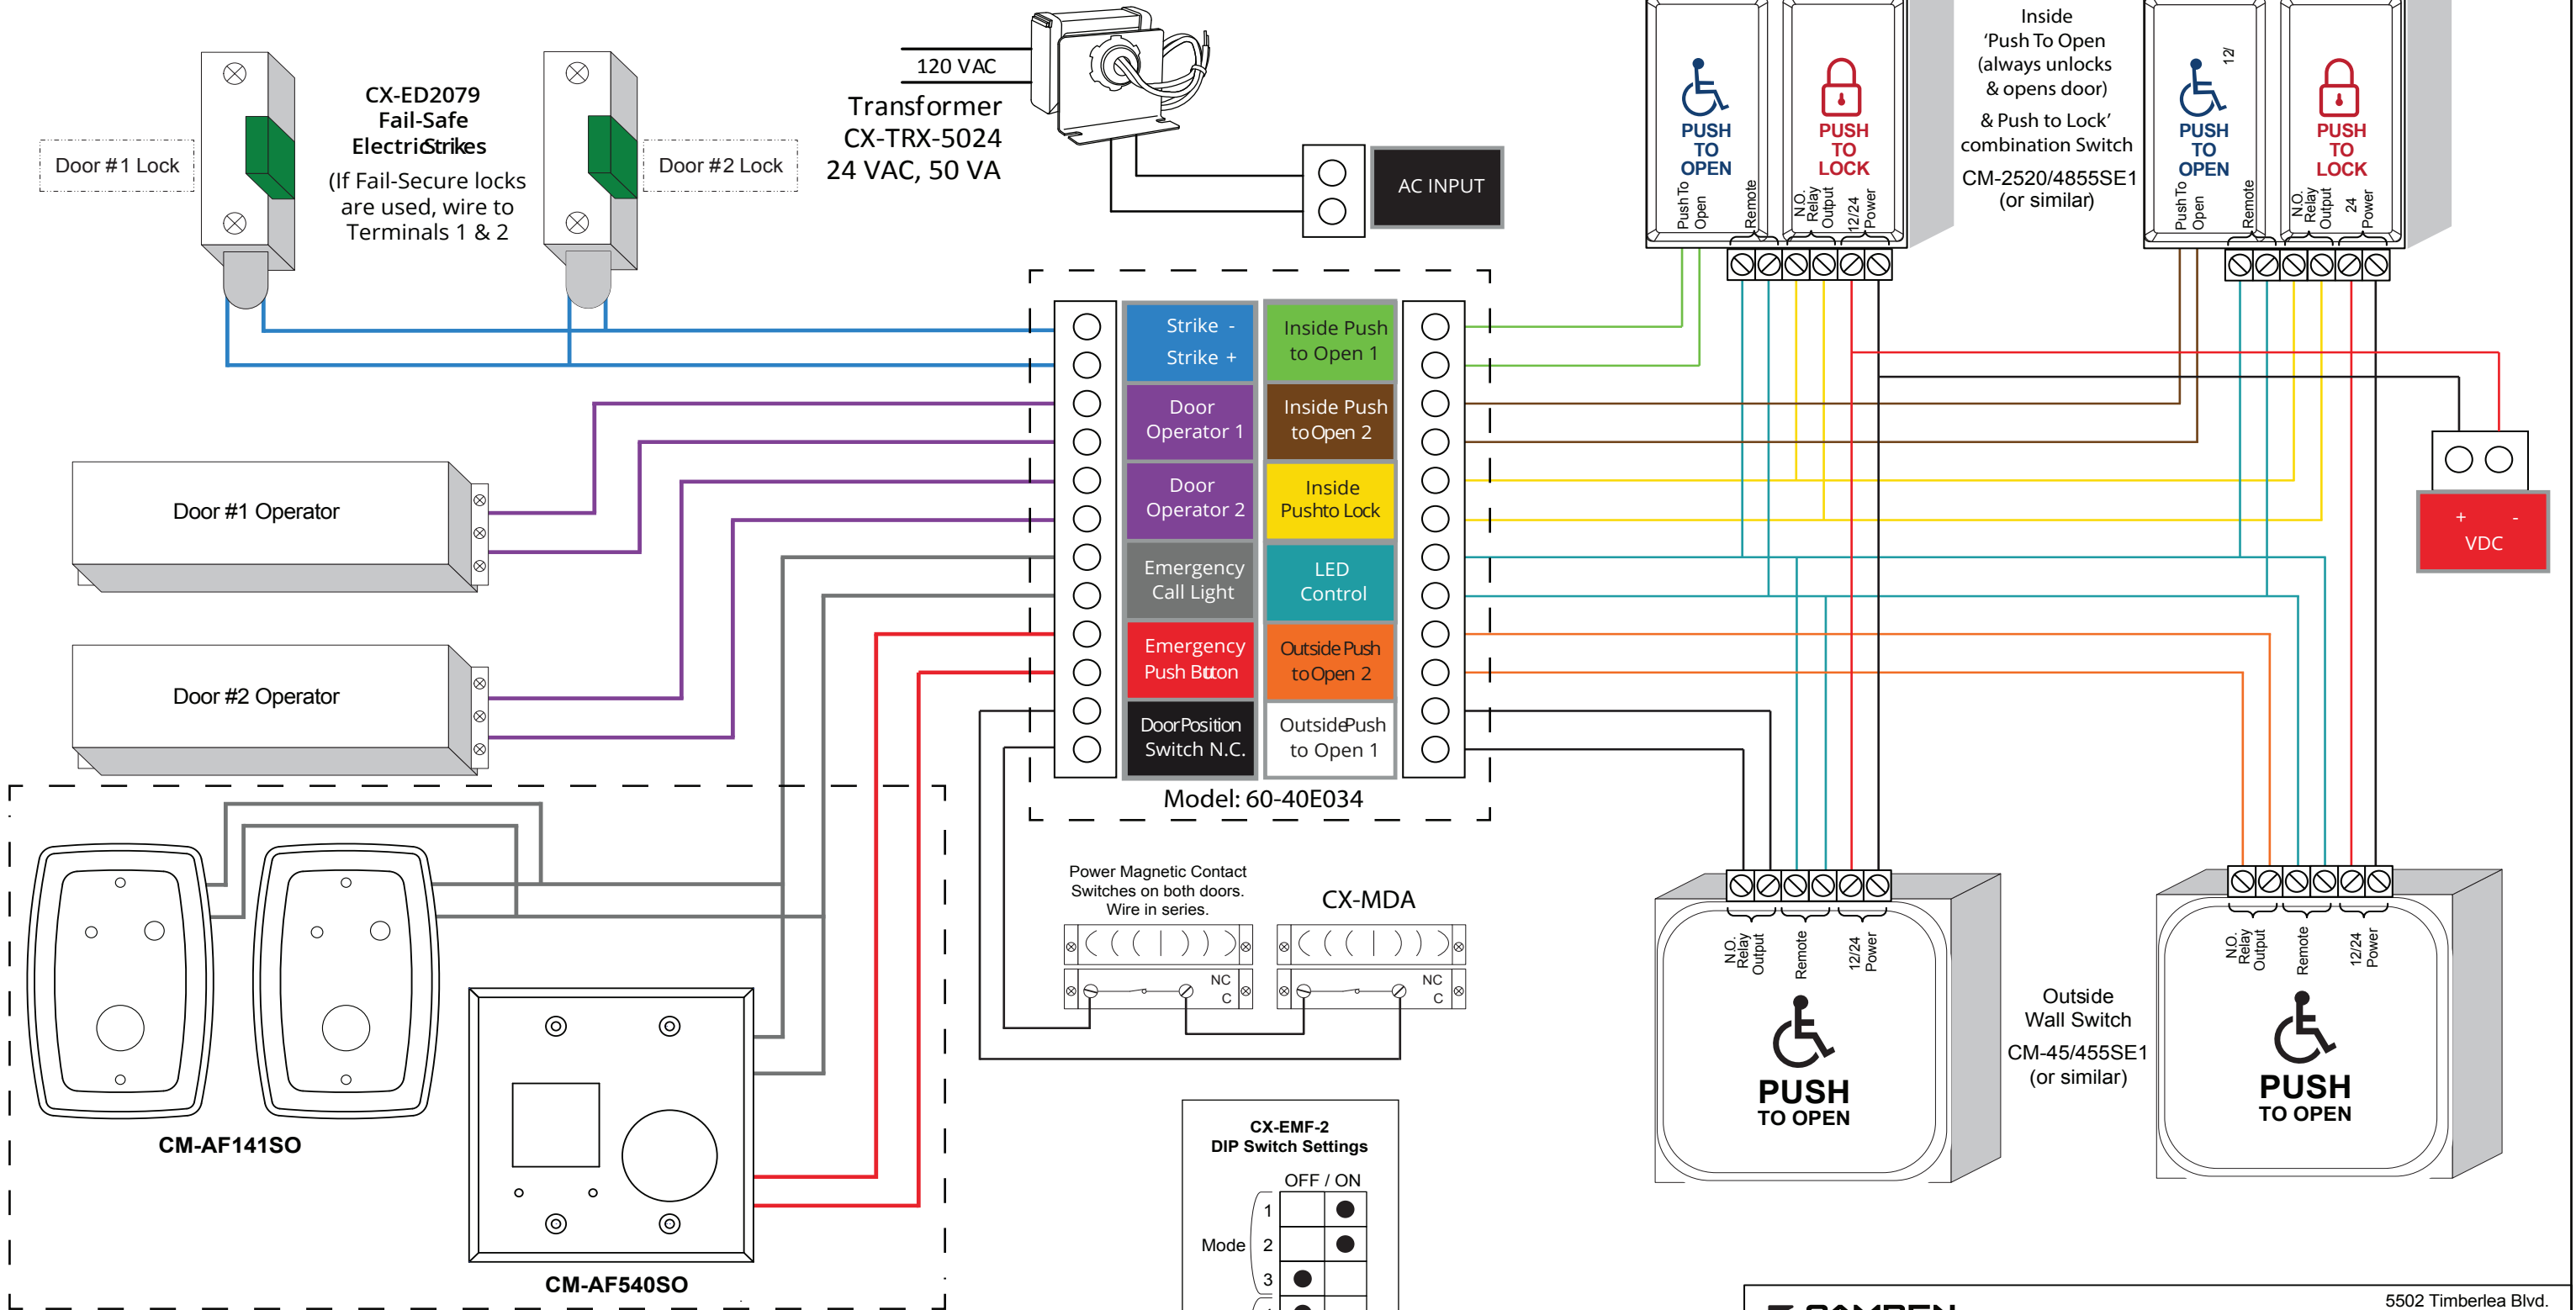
Door #1 Lock

CX-ED2079
Fail-Safe
ElectricStrikes
(If Fail-Secure locks are used, wire to Terminals 1 & 2

Door #2 Lock

120 VAC
Transformer
CX-TRX-5024
24 VAC, 50 VA

AC INPUT

PUSH TO OPEN
Push To Open
Remote

PUSH TO LOCK
N.O. Relay Output
12/24 Power

Inside
'Push To Open
(always unlocks & opens door)
& Push to Lock'
combination Switch
CM-2520/4855SE1
(or similar)

PUSH TO OPEN
Push To Open
Remote

PUSH TO LOCK
N.O. Relay Output
24 Power

12/

+ -
VDC

Strike -
Strike +
Door Operator 1
Door Operator 2
Emergency Call Light
Emergency Push Button
DoorPosition Switch N.C.

Inside Push to Open 1
Inside Push to Open 2
Inside Pushto Lock
LED Control
Outside Push to Open 2
OutsidePush to Open 1

Model: 60-40E034

Door #1 Operator

Door #2 Operator

CM-AF141SO

CM-AF540SO

Power Magnetic Contact Switches on both doors. Wire in series.

CX-MDA

NC
C
NC
C

CX-EMF-2
DIP Switch Settings
OFF / ON
Mode
1
2
3

N.O. Relay Output
Remote
12/24 Power
PUSH
TO OPEN

Outside
Wall Switch
CM-45/455SE1
(or similar)

N.O. Relay Output
Remote
12/24 Power
PUSH
TO OPEN

5502 Timberlea Blvd.